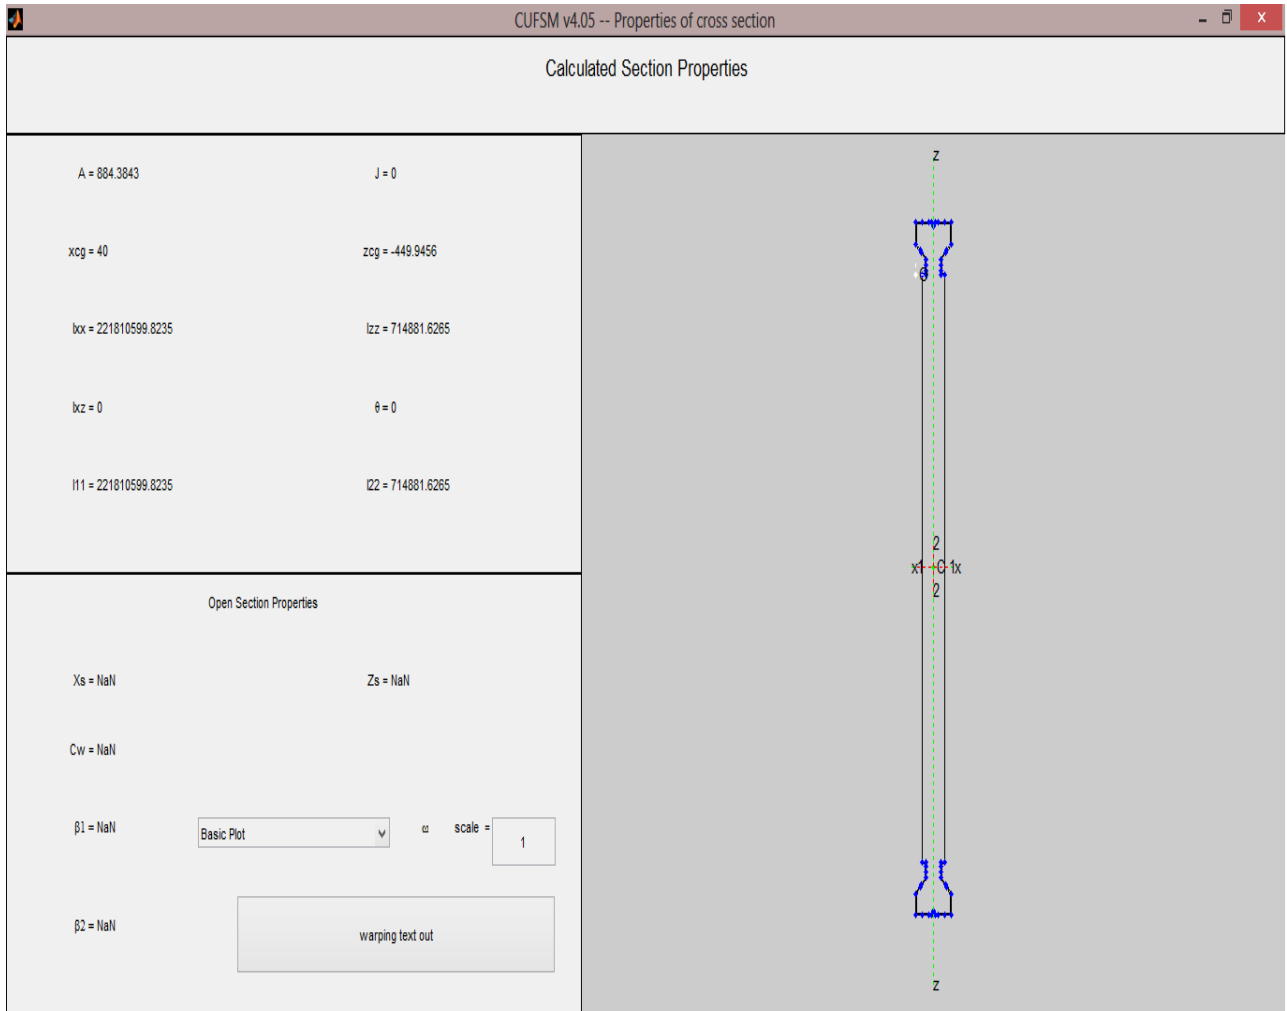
CUFSM v4.05 -- Properties of cross section

Calculated Section Properties

A = 884.3843

J = 0

xcg = 40

zcg = -449.9456

Ixx = 221810599.8235

Izz = 714881.6265

Ixz = 0

θ = 0

I11 = 221810599.8235

I22 = 714881.6265

Open Section Properties

Xs = NaN

Zs = NaN

Cw = NaN

β1 = NaN

Basic Plot

α

scale =

1

β2 = NaN

warping text out

z

2

x1

C

1x

2

z